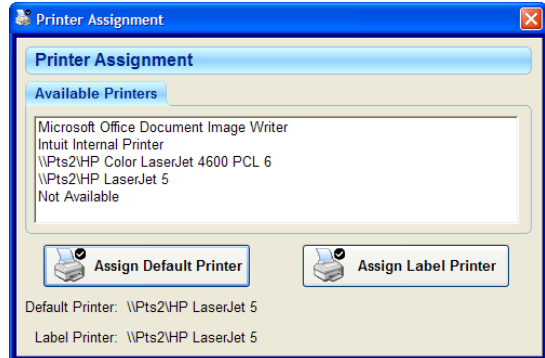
Printer Assignment

Printer Assignment

Available Printers

Microsoft Office Document Image Writer
Intuit Internal Printer
\\Pts2\HP Color LaserJet 4600 PCL 6
\\Pts2\HP LaserJet 5
Not Available

Assign Default Printer

Assign Label Printer

Default Printer: \\Pts2\HP LaserJet 5

Label Printer: \\Pts2\HP LaserJet 5